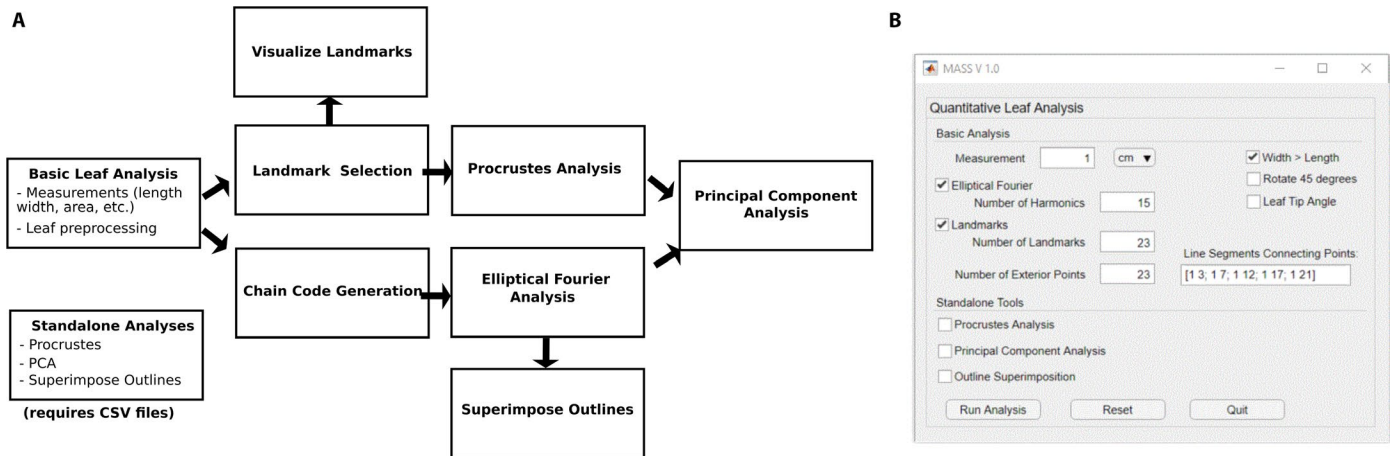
A

Visualize Landmarks

Basic Leaf Analysis
- Measurements (length width, area, etc.)
- Leaf preprocessing

Landmark Selection

Procrustes Analysis

Principal Component Analysis

Chain Code Generation

Elliptical Fourier Analysis

Standalone Analyses
- Procrustes
- PCA
- Superimpose Outlines

(requires CSV files)

Superimpose Outlines

B

MASS V 1.0

Quantitative Leaf Analysis

Basic Analysis

Measurement 1 cm ▼

✔ Width > Length

Rotate 45 degrees

✔ Elliptical Fourier

Number of Harmonics 15

Leaf Tip Angle

✔ Landmarks

Number of Landmarks 23

Line Segments Connecting Points:

Number of Exterior Points 23

[1 3; 1 7; 1 12; 1 17; 1 21]

Standalone Tools

Procrustes Analysis

Principal Component Analysis

Outline Superimposition

Run Analysis Reset Quit